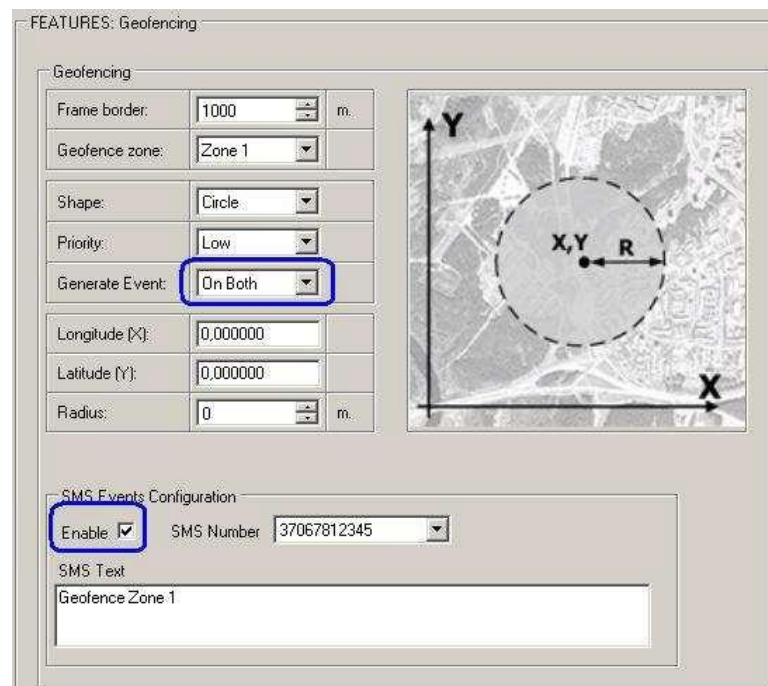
FEATURES: Geofencing

Geofencing

| | | |
|---|---|---|
| Frame border: | 1000 | m. |
| Geofence zone: | Zone 1 | |
| Shape: | Circle | |
| Priority: | Low | |
| Generate Event: | On Both | |
| Longitude (X): | 0,000000 | |
| Latitude (Y): | 0,000000 | |
| Radius: | 0 | m. |

Y

X,Y

R

X

SMS Events Configuration

Enable ☑ SMS Number 37067812345

SMS Text

Geofence Zone 1